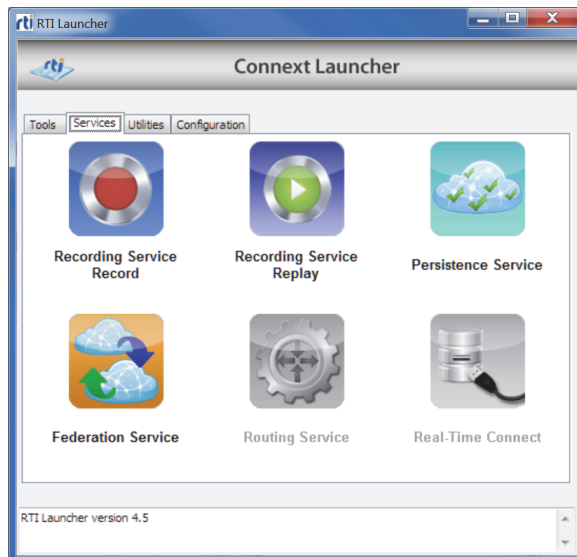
rti RTI Launcher

rti

Connext Launcher

Tools
Services
Utilities
Configuration

Recording Service Record

Recording Service Replay

Persistence Service

Federation Service

Routing Service

Real-Time Connect

RTI Launcher version 4.5